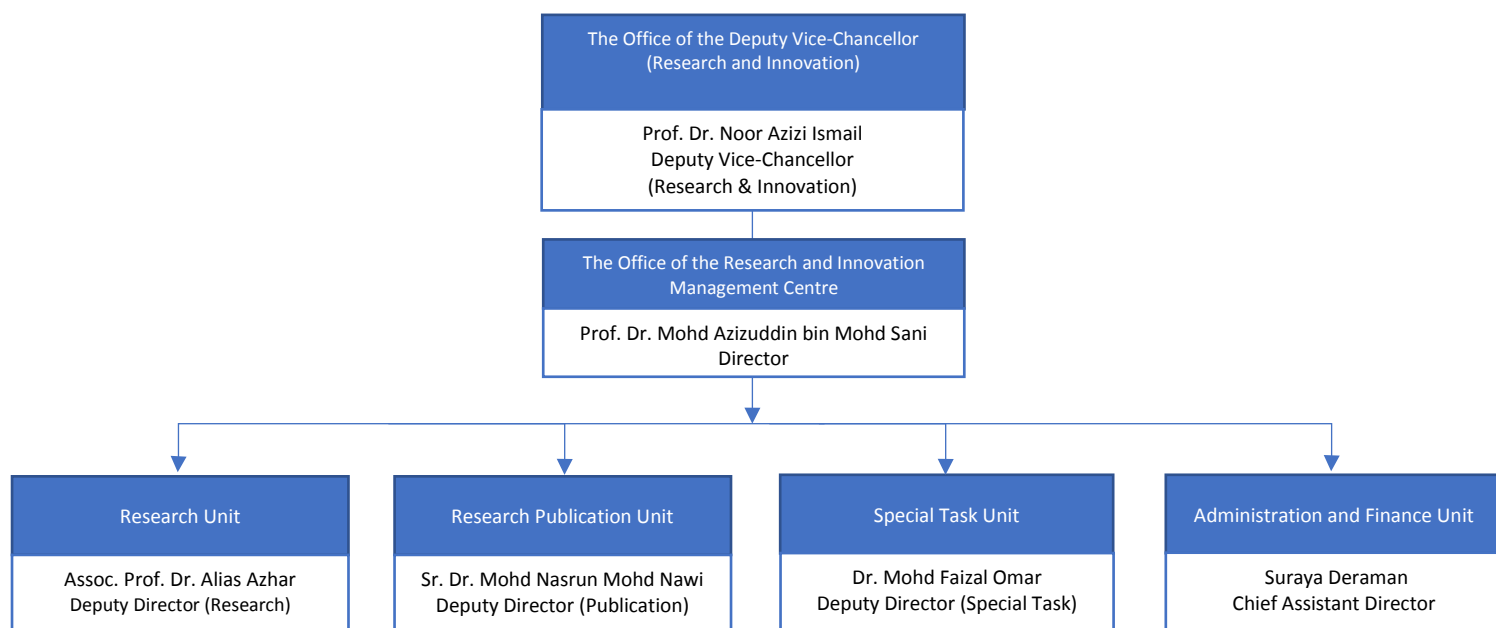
The Office of the Deputy Vice-Chancellor
(Research and Innovation)

Prof. Dr. Noor Azizi Ismail
Deputy Vice-Chancellor
(Research & Innovation)

The Office of the Research and Innovation Management Centre

Prof. Dr. Mohd Azizuddin bin Mohd Sani
Director

Research Unit

Assoc. Prof. Dr. Alias Azhar
Deputy Director (Research)

Research Publication Unit

Sr. Dr. Mohd Nasrun Mohd Nawi
Deputy Director (Publication)

Special Task Unit

Dr. Mohd Faizal Omar
Deputy Director (Special Task)

Administration and Finance Unit

Suraya Deraman
Chief Assistant Director